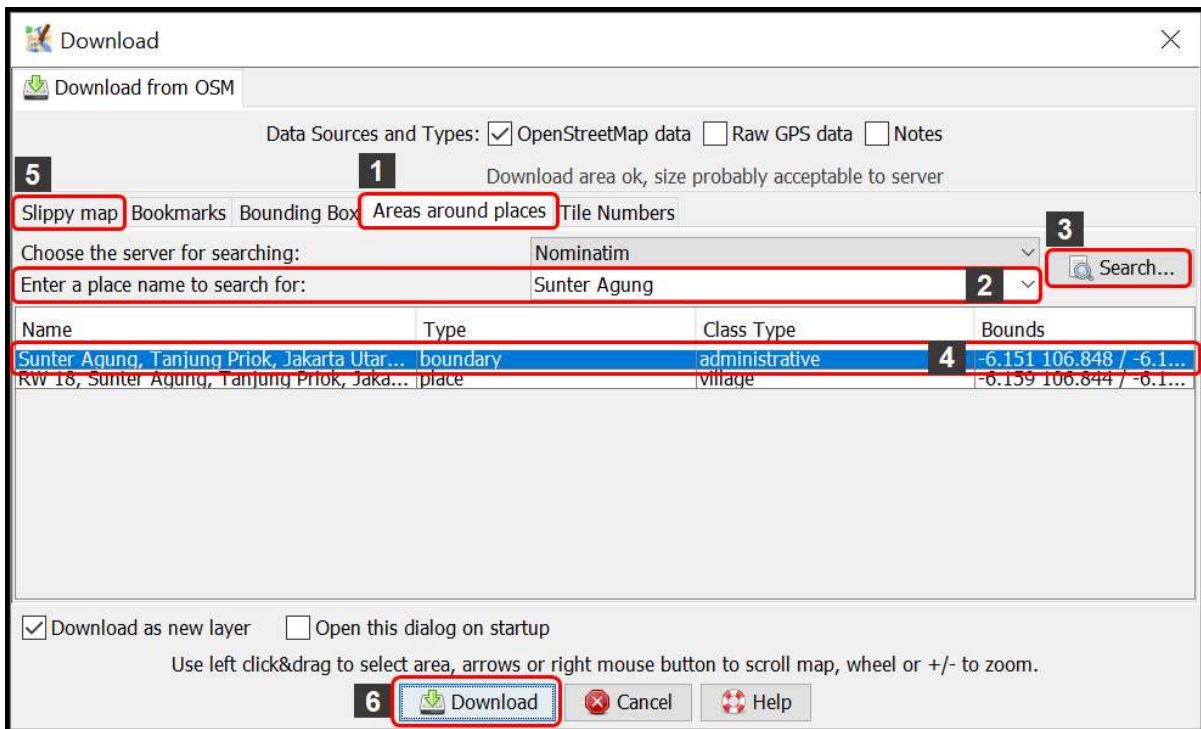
Download

Download from OSM

Data Sources and Types: OpenStreetMap data Raw GPS data Notes

5 1

Download area ok, size probably acceptable to server

Slippy map Bookmarks Bounding Box Areas around places Tile Numbers

3

Choose the server for searching: Nominatim

Enter a place name to search for: Sunter Agung 2 Search...

| Name | Type | Class Type | Bounds |
|---|---|---|---|
| Sunter Agung, Tanjung Priok, Jakarta Utar... | boundary | administrative 4 | -6.151 106.848 / -6.1... |
| RW 18, Sunter Agung, Tanjung Priok, Jaka... | place | village | -6.159 106.844 / -6.1... |

Download as new layer Open this dialog on startup

Use left click&drag to select area, arrows or right mouse button to scroll map, wheel or +/- to zoom.

6 Download Cancel Help